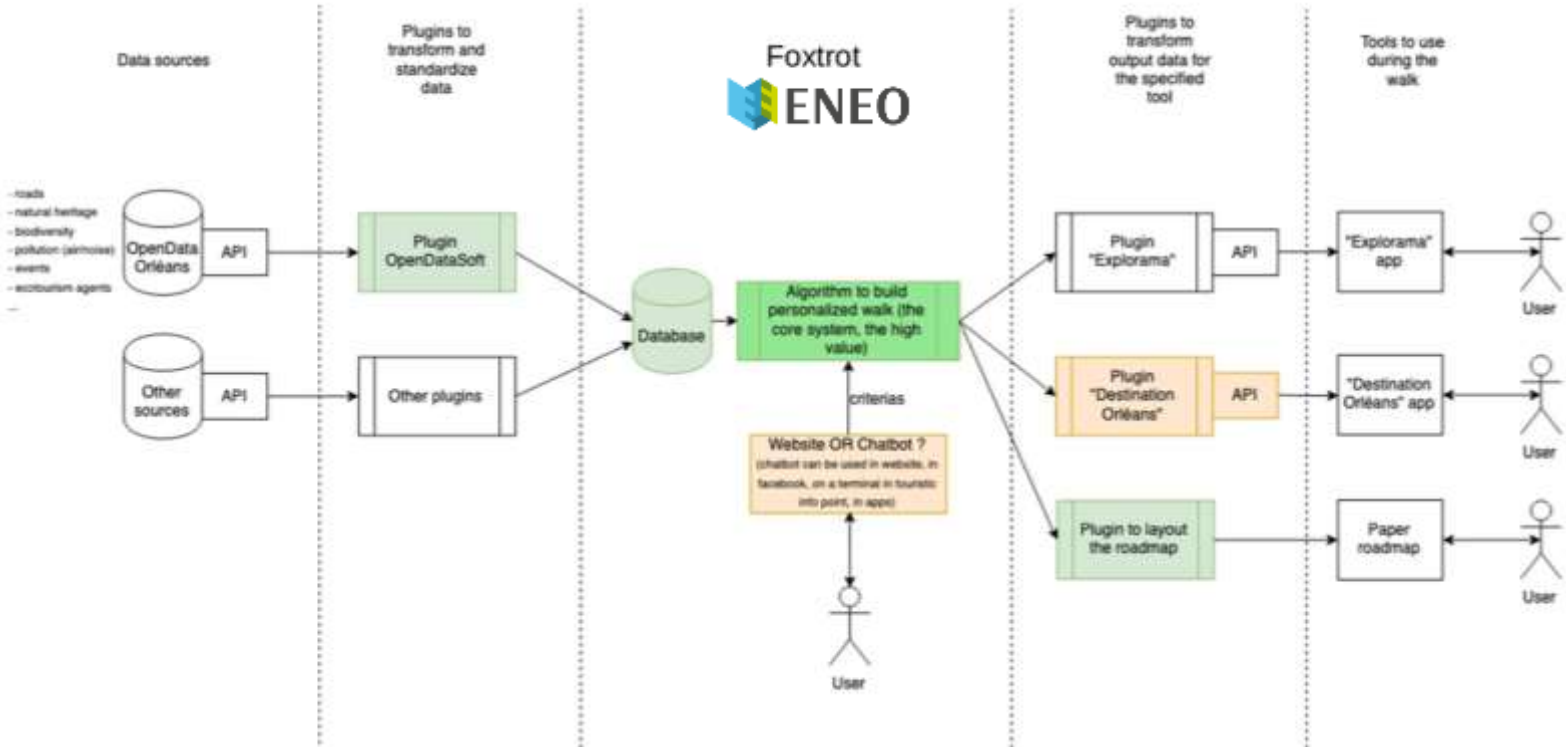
Data sources

Plugins to transform and standardize data

Foxtrot

ENEO

Plugins to transform output data for the specified tool

Tools to use during the walk

- roads
- natural heritage
- biodiversity
- pollution (air/noise)
- events
- ecotourism agents
...

OpenData Orléans

API

Plugin OpenDataSoft

Database

Algorithm to build personalized walk (the core system, the high value)

Plugin "Explorama"

API

"Explorama" app

User

Other sources

API

Other plugins

criterias

Plugin "Destination Orléans"

API

"Destination Orléans" app

User

Website OR Chatbot ?
(chatbot can be used in website, in facebook, on a terminal in touristic info point, in apps)

Plugin to layout the roadmap

Paper roadmap

User

User